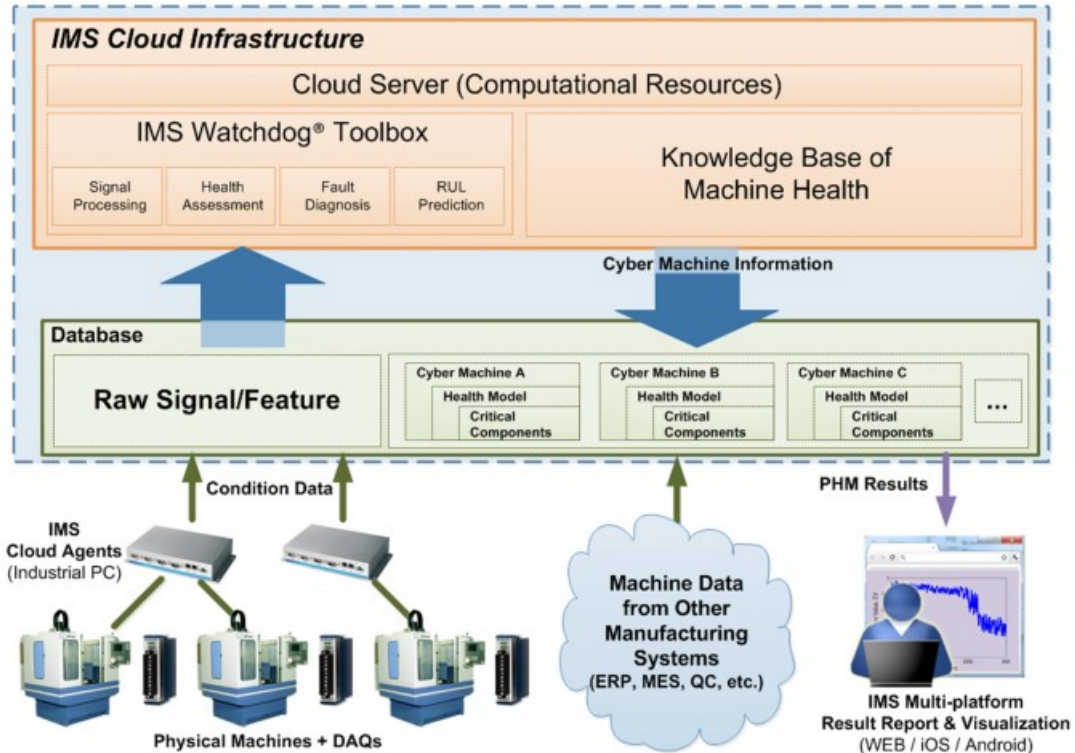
IMS Cloud Infrastructure

Cloud Server (Computational Resources)

IMS Watchdog® Toolbox

Signal Processing

Health Assessment

Fault Diagnosis

RUL Prediction

Knowledge Base of Machine Health

Cyber Machine Information

Database

Raw Signal/Feature

Cyber Machine A

Health Model

Critical Components

Cyber Machine B

Health Model

Critical Components

Cyber Machine C

Health Model

Critical Components

...

Condition Data

PHM Results

IMS Cloud Agents (Industrial PC)

Machine Data from Other Manufacturing Systems (ERP, MES, QC, etc.)

Physical Machines + DAQs

IMS Multi-platform Result Report & Visualization (WEB / iOS / Android)